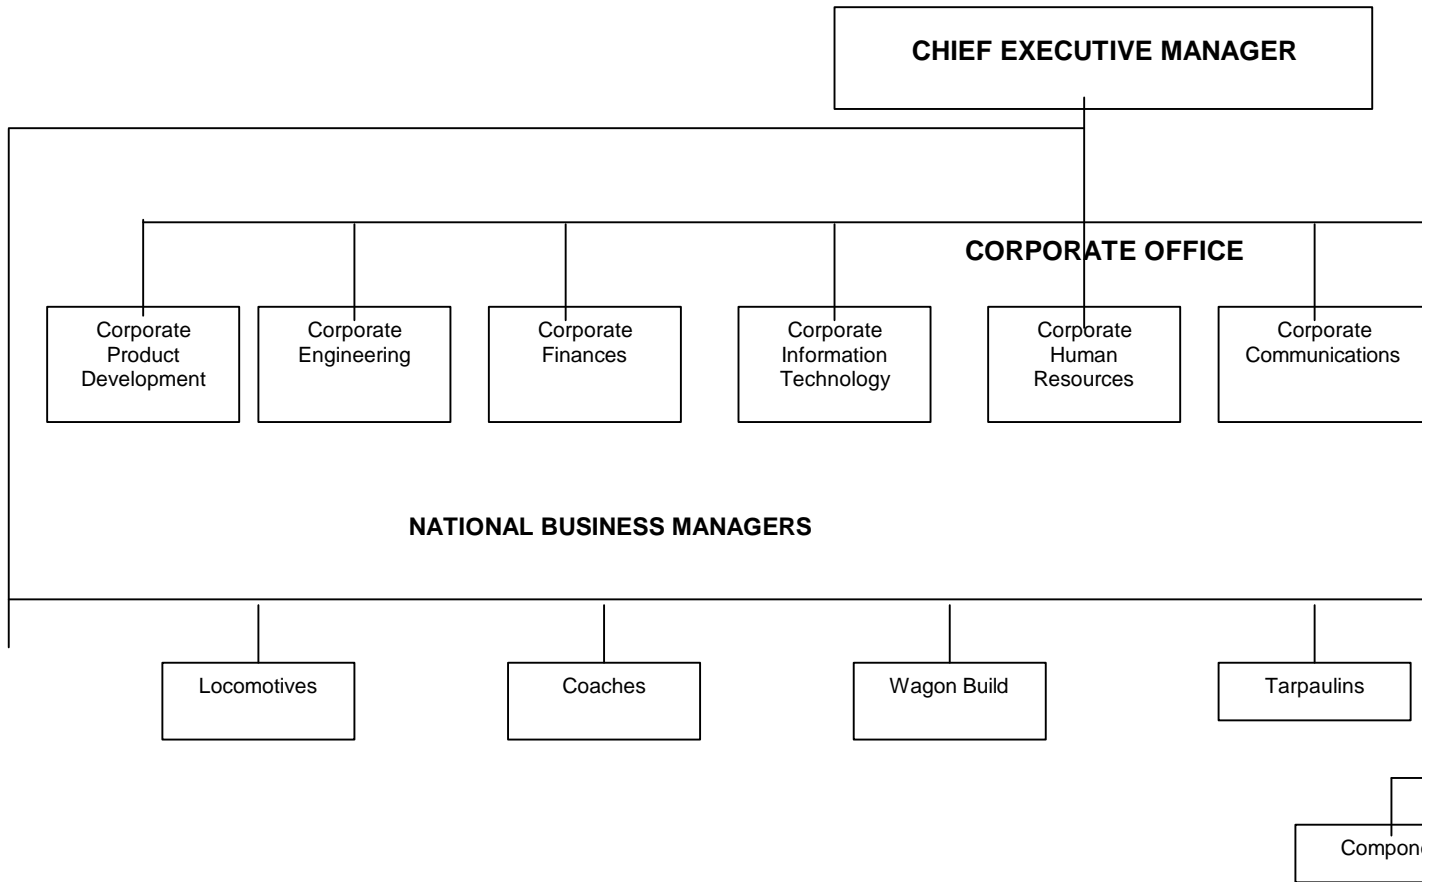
CHIEF EXECUTIVE MANAGER

CORPORATE OFFICE

Corporate Product Development

Corporate Engineering

Corporate Finances

Corporate Information Technology

Corporate Human Resources

Corporate Communications

NATIONAL BUSINESS MANAGERS

Locomotives

Coaches

Wagon Build

Tarpaulins

Compon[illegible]